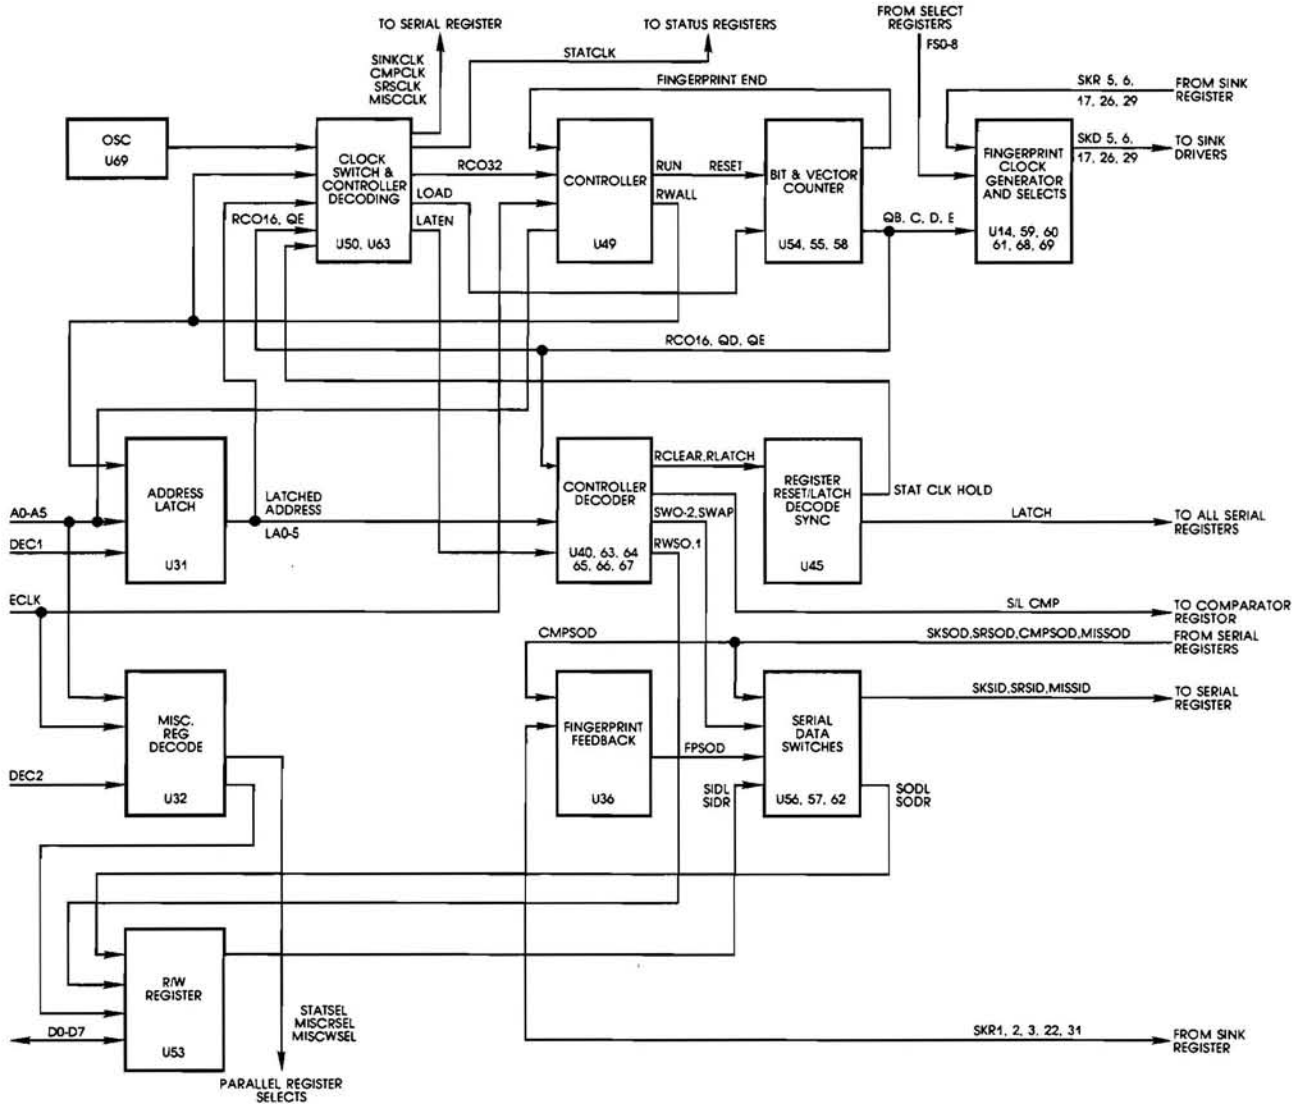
TO SERIAL REGISTER
TO STATUS REGISTERS
FROM SELECT REGISTERS
FS0-8
SINKCLK
CMPCLK
SRSCLK
MISCCLK
STATCLK
FINGERPRINT END
SKR 5, 6, 17, 26, 29
FROM SINK REGISTER
OSC
U69
CLOCK SWITCH & CONTROLLER DECODING
U50, U63
RCO32
LOAD
LATEN
RCO16, QE
CONTROLLER
U49
RUN
RWALL
RESET
BIT & VECTOR COUNTER
U54, 55, 58
QB, C, D, E
FINGERPRINT CLOCK GENERATOR AND SELECTS
U14, 59, 60
61, 68, 69
SKD 5, 6, 17, 26, 29
TO SINK DRIVERS
RCO16, QD, QE
ADDRESS LATCH
U31
A0-A5
DEC1
LATCHED ADDRESS
LA0-5
CONTROLLER DECODER
U40, 63, 64
65, 66, 67
RCLEAR, RLATCH
SWO-2, SWAP
RWSO, 1
REGISTER RESET/LATCH DECODE SYNC
U45
STAT CLK HOLD
LATCH
TO ALL SERIAL REGISTERS
ECLK
S/L CMP
TO COMPARATOR REGISTOR
CMPSOD
SKSOD, SRSOD, CMPSOD, MISSOD
FROM SERIAL REGISTERS
MISC. REG DECODE
U32
DEC2
FINGERPRINT FEEDBACK
U36
FPSOD
SERIAL DATA SWITCHES
U56, 57, 62
SKSID, SRSID, MISSID
TO SERIAL REGISTER
SIDL
SIDR
SODL
SODR
R/W REGISTER
U53
D0-D7
STATSEL
MISCRSEL
MISCWSEL
PARALLEL REGISTER SELECTS
SKR1, 2, 3, 22, 31
FROM SINK REGISTER